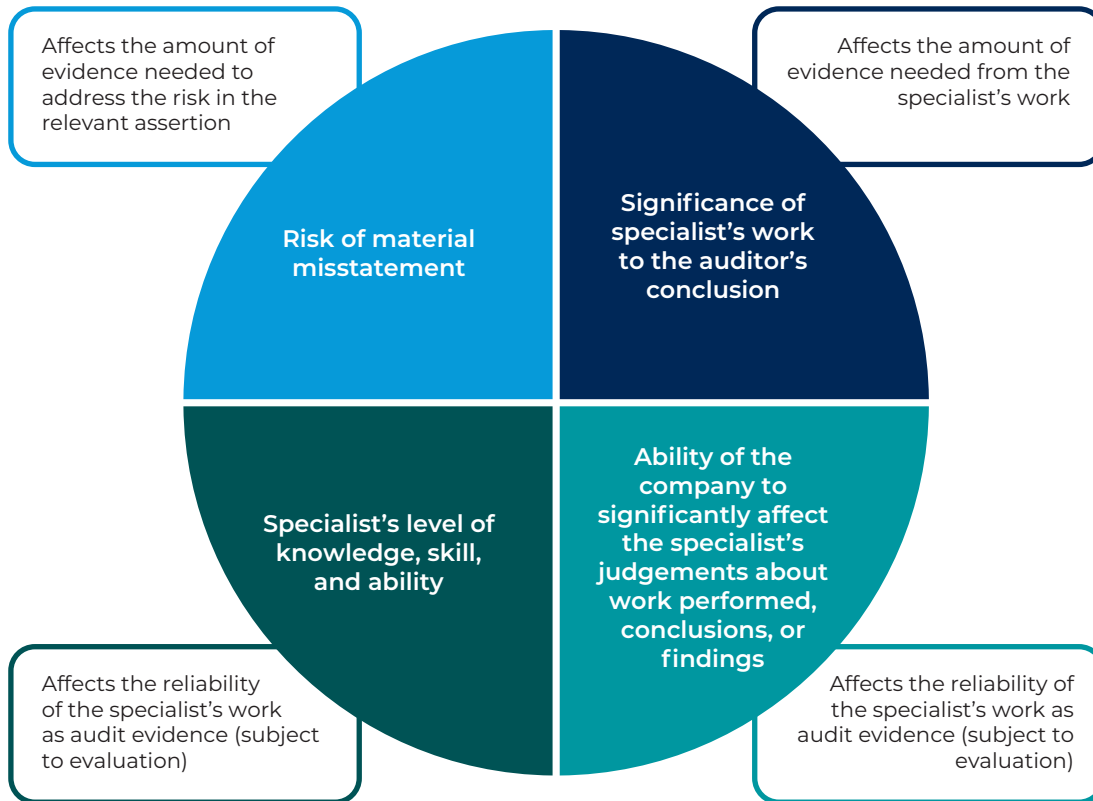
Affects the amount of evidence needed to address the risk in the relevant assertion

Affects the amount of evidence needed from the specialist's work

Risk of material misstatement

Significance of specialist's work to the auditor's conclusion

Specialist's level of knowledge, skill, and ability

Ability of the company to significantly affect the specialist's judgements about work performed, conclusions, or findings

Affects the reliability of the specialist's work as audit evidence (subject to evaluation)

Affects the reliability of the specialist's work as audit evidence (subject to evaluation)